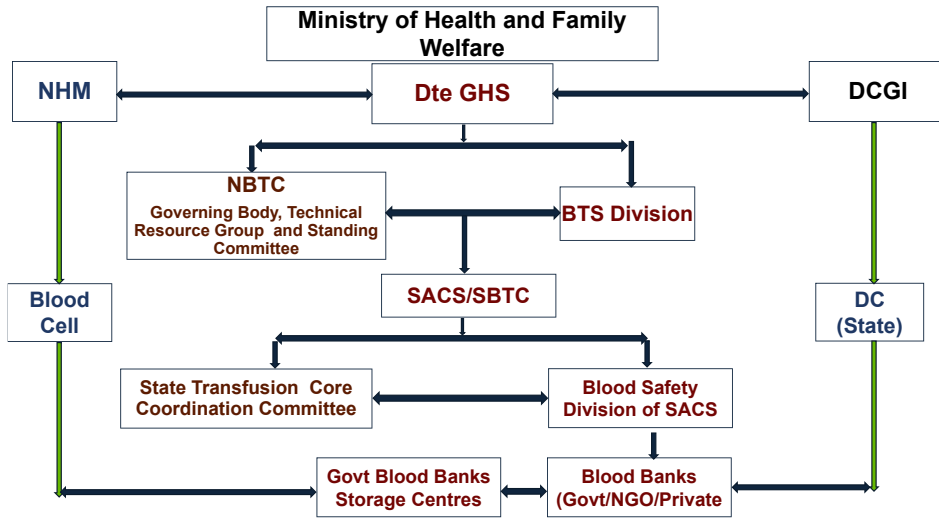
Ministry of Health and Family Welfare

NHM

Dte GHS

DCGI

NBTC
Governing Body, Technical Resource Group and Standing Committee

BTS Division

Blood Cell

SACS/SBTC

DC (State)

State Transfusion Core Coordination Committee

Blood Safety Division of SACS

Govt Blood Banks Storage Centres

Blood Banks (Govt/NGO/Private